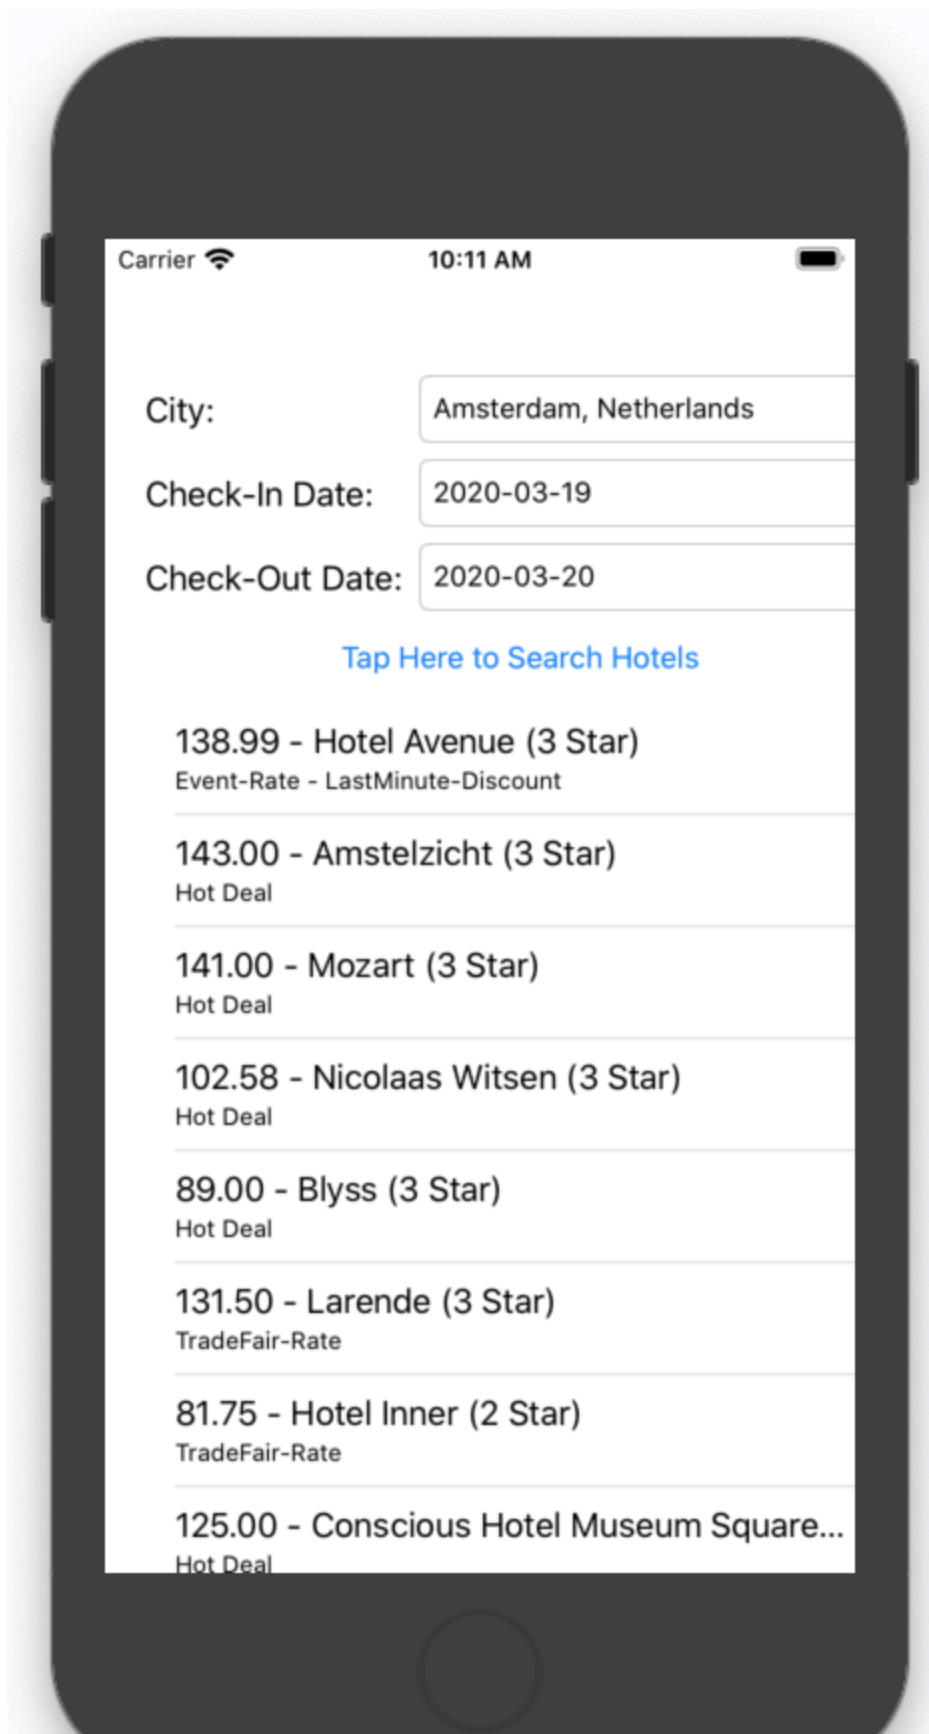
Carrier 10:11 AM

City: Amsterdam, Netherlands

Check-In Date: 2020-03-19

Check-Out Date: 2020-03-20

Tap Here to Search Hotels

138.99 - Hotel Avenue (3 Star)
Event-Rate - LastMinute-Discount

143.00 - Amstelzicht (3 Star)
Hot Deal

141.00 - Mozart (3 Star)
Hot Deal

102.58 - Nicolaas Witsen (3 Star)
Hot Deal

89.00 - Blyss (3 Star)
Hot Deal

131.50 - Larende (3 Star)
TradeFair-Rate

81.75 - Hotel Inner (2 Star)
TradeFair-Rate

125.00 - Conscious Hotel Museum Square...
Hot Deal